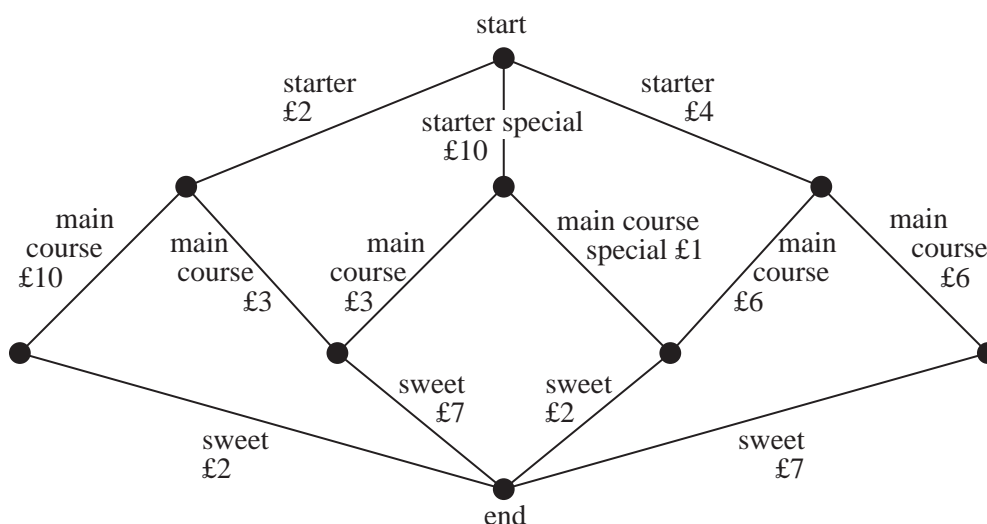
start

starter
£2

starter special
£10

starter
£4

main
course
£10

main
course
£3

main
course
£3

main course
special £1

main
course
£6

main
course
£6

sweet
£7

sweet
£2

sweet
£2

sweet
£7

end